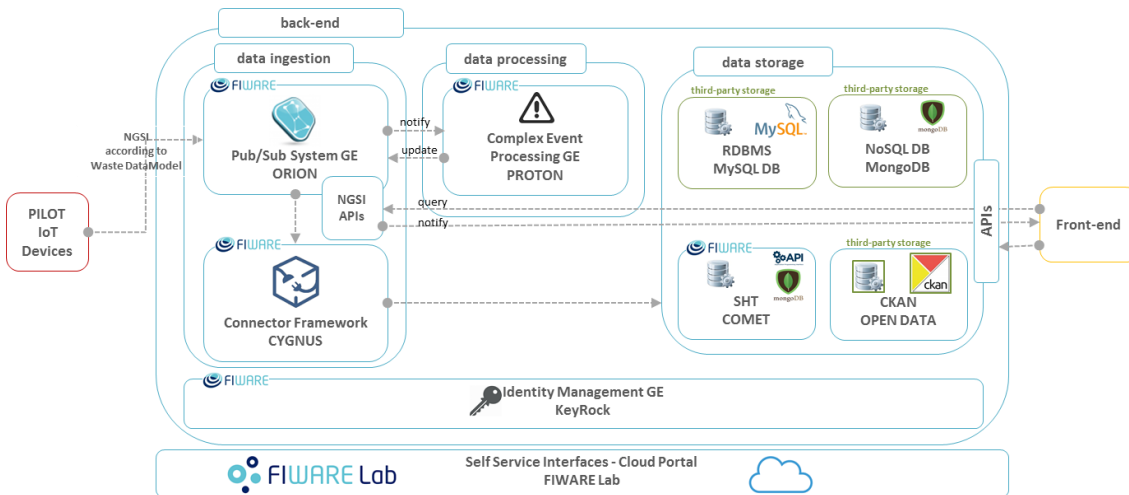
back-end

data ingestion

FIWARE

Pub/Sub System GE
ORION

NGSI according to Waste DataModel

PILOT
IoT
Devices

notify

update

data processing

FIWARE

Complex Event Processing GE
PROTON

NGSI
APIs

query

notify

FIWARE

Connector Framework
CYGNUS

data storage

third-party storage

MySQL

RDBMS
MySQL DB

third-party storage

mongoDB

NoSQL DB
MongoDB

FIWARE

API

mongoDB

SHT
COMET

third-party storage

ckan

CKAN
OPEN DATA

APIs

Front-end

FIWARE

Identity Management GE
KeyRock

FIWARE Lab

Self Service Interfaces - Cloud Portal
FIWARE Lab